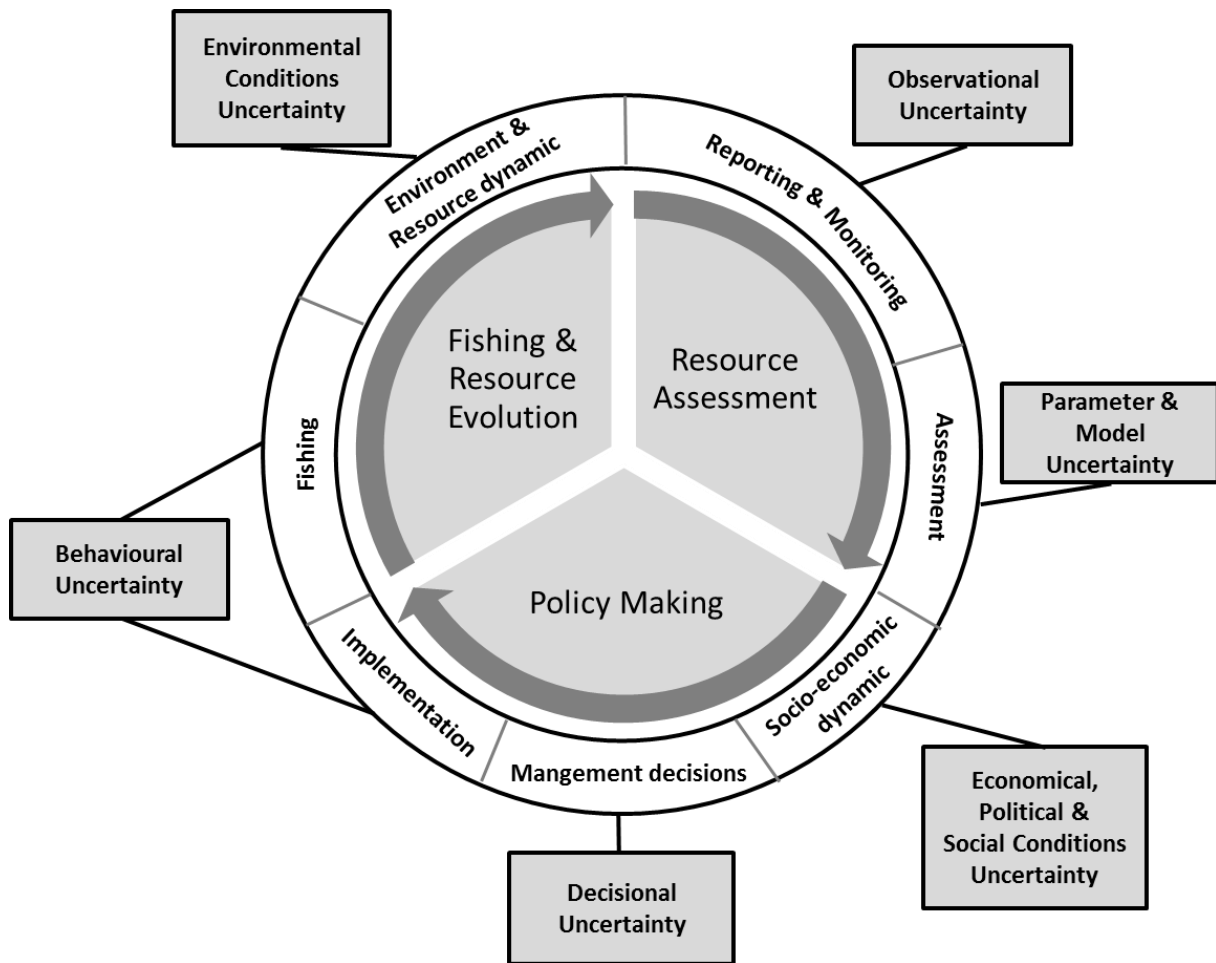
Environmental Conditions Uncertainty

Observational Uncertainty

Environment & Resource dynamic

Reporting & Monitoring

Fishing & Resource Evolution

Resource Assessment

Parameter & Model Uncertainty

Assessment

Fishing

Behavioural Uncertainty

Policy Making

Socio-economic dynamic

Implementation

Mangement decisions

Economical, Political & Social Conditions Uncertainty

Decisional Uncertainty